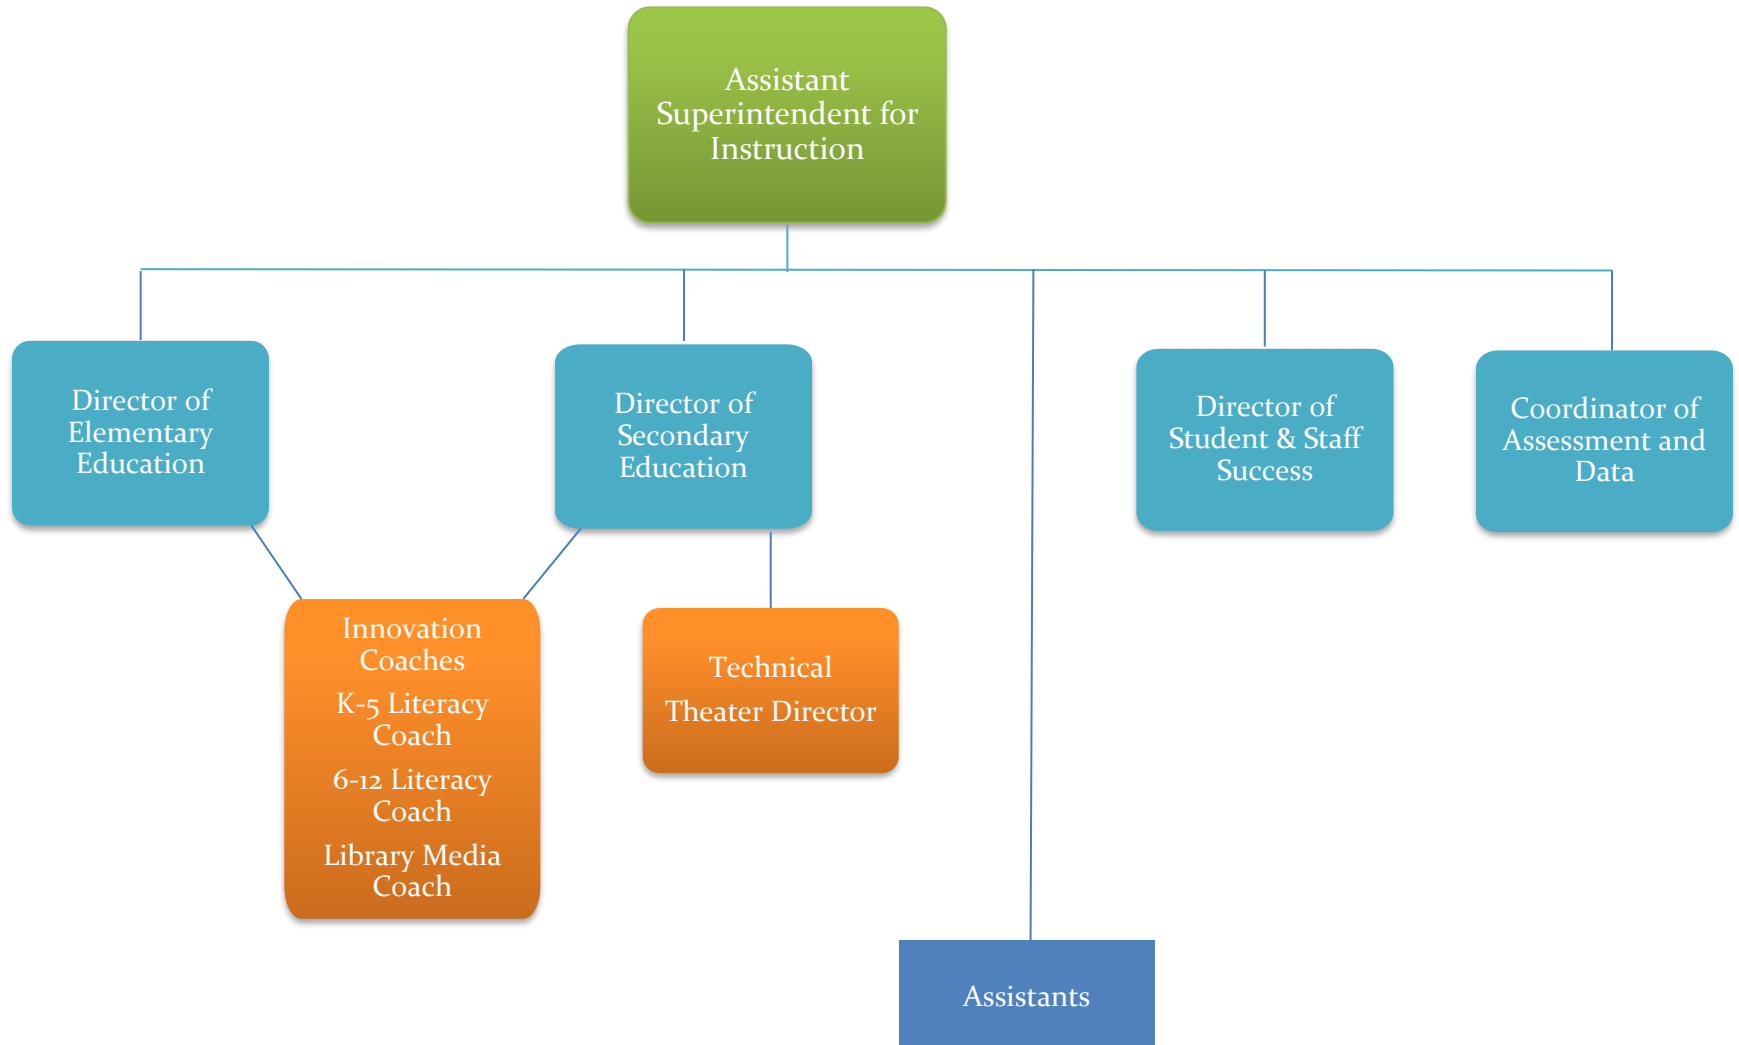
Assistant Superintendent for Instruction

Director of Elementary Education

Director of Secondary Education

Director of Student & Staff Success

Coordinator of Assessment and Data

Innovation Coaches

K-5 Literacy Coach

6-12 Literacy Coach

Library Media Coach

Technical

Theater Director

Assistants